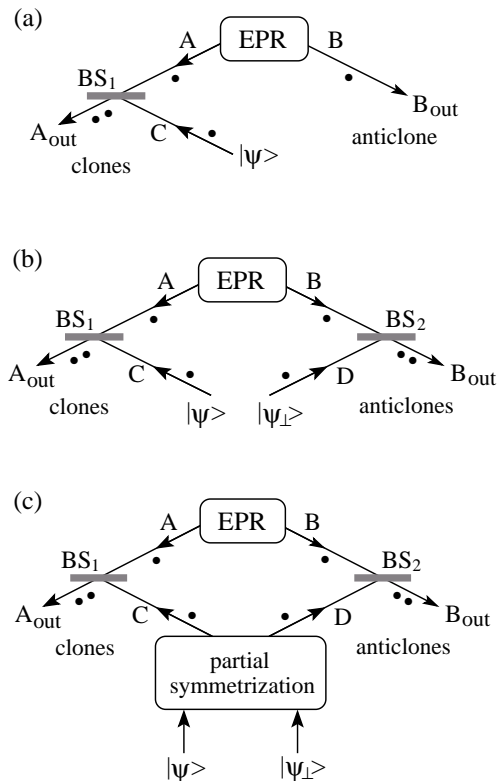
(a)

EPR

A

B

$BS_1$

$B_{out}$

$A_{out}$

C

anticlone

clones

$|\psi>$

(b)

EPR

A

B

$BS_1$

$BS_2$

$A_{out}$

C

D

$B_{out}$

clones

$|\psi>$

$|\psi_{\perp}>$

anticlones

(c)

EPR

A

B

$BS_1$

$BS_2$

$A_{out}$

C

D

$B_{out}$

clones

anticlones

partial symmetrization

$|\psi>$

$|\psi_{\perp}>$